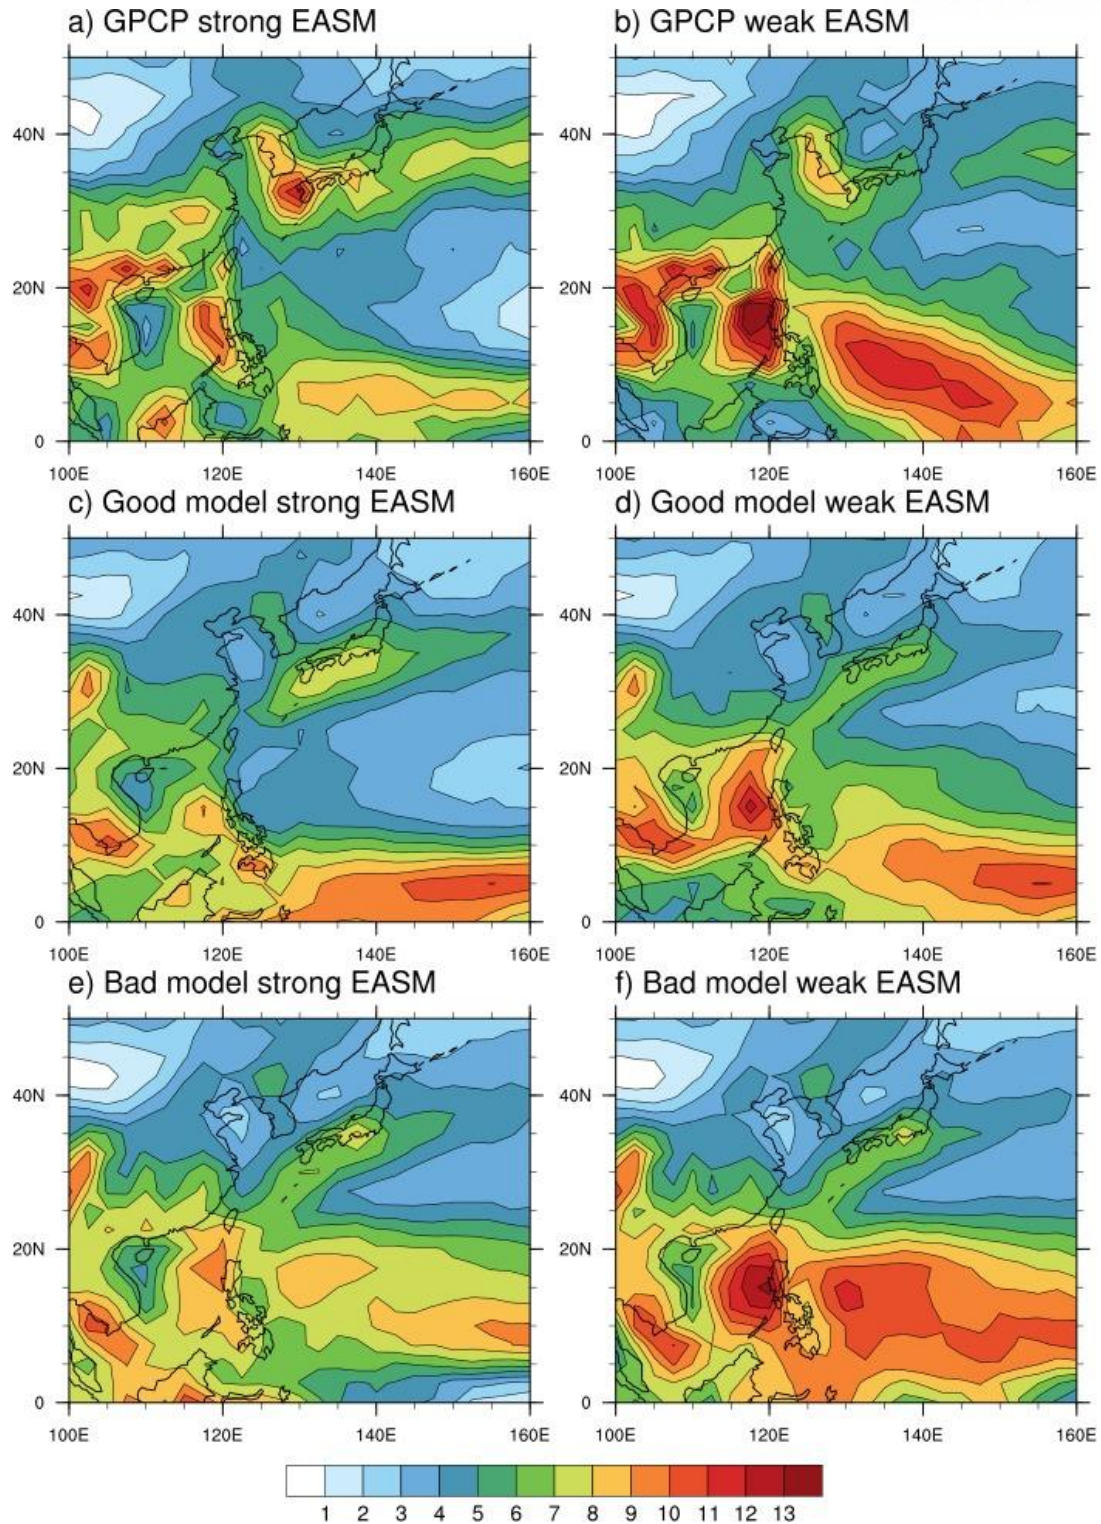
a) GPCP strong EASM

40N
20N
0
100E 120E 140E 160E

b) GPCP weak EASM

40N
20N
0
100E 120E 140E 160E

c) Good model strong EASM

40N
20N
0
100E 120E 140E 160E

d) Good model weak EASM

40N
20N
0
100E 120E 140E 160E

e) Bad model strong EASM

40N
20N
0
100E 120E 140E 160E

f) Bad model weak EASM

40N
20N
0
100E 120E 140E 160E

1 2 3 4 5 6 7 8 9 10 11 12 13